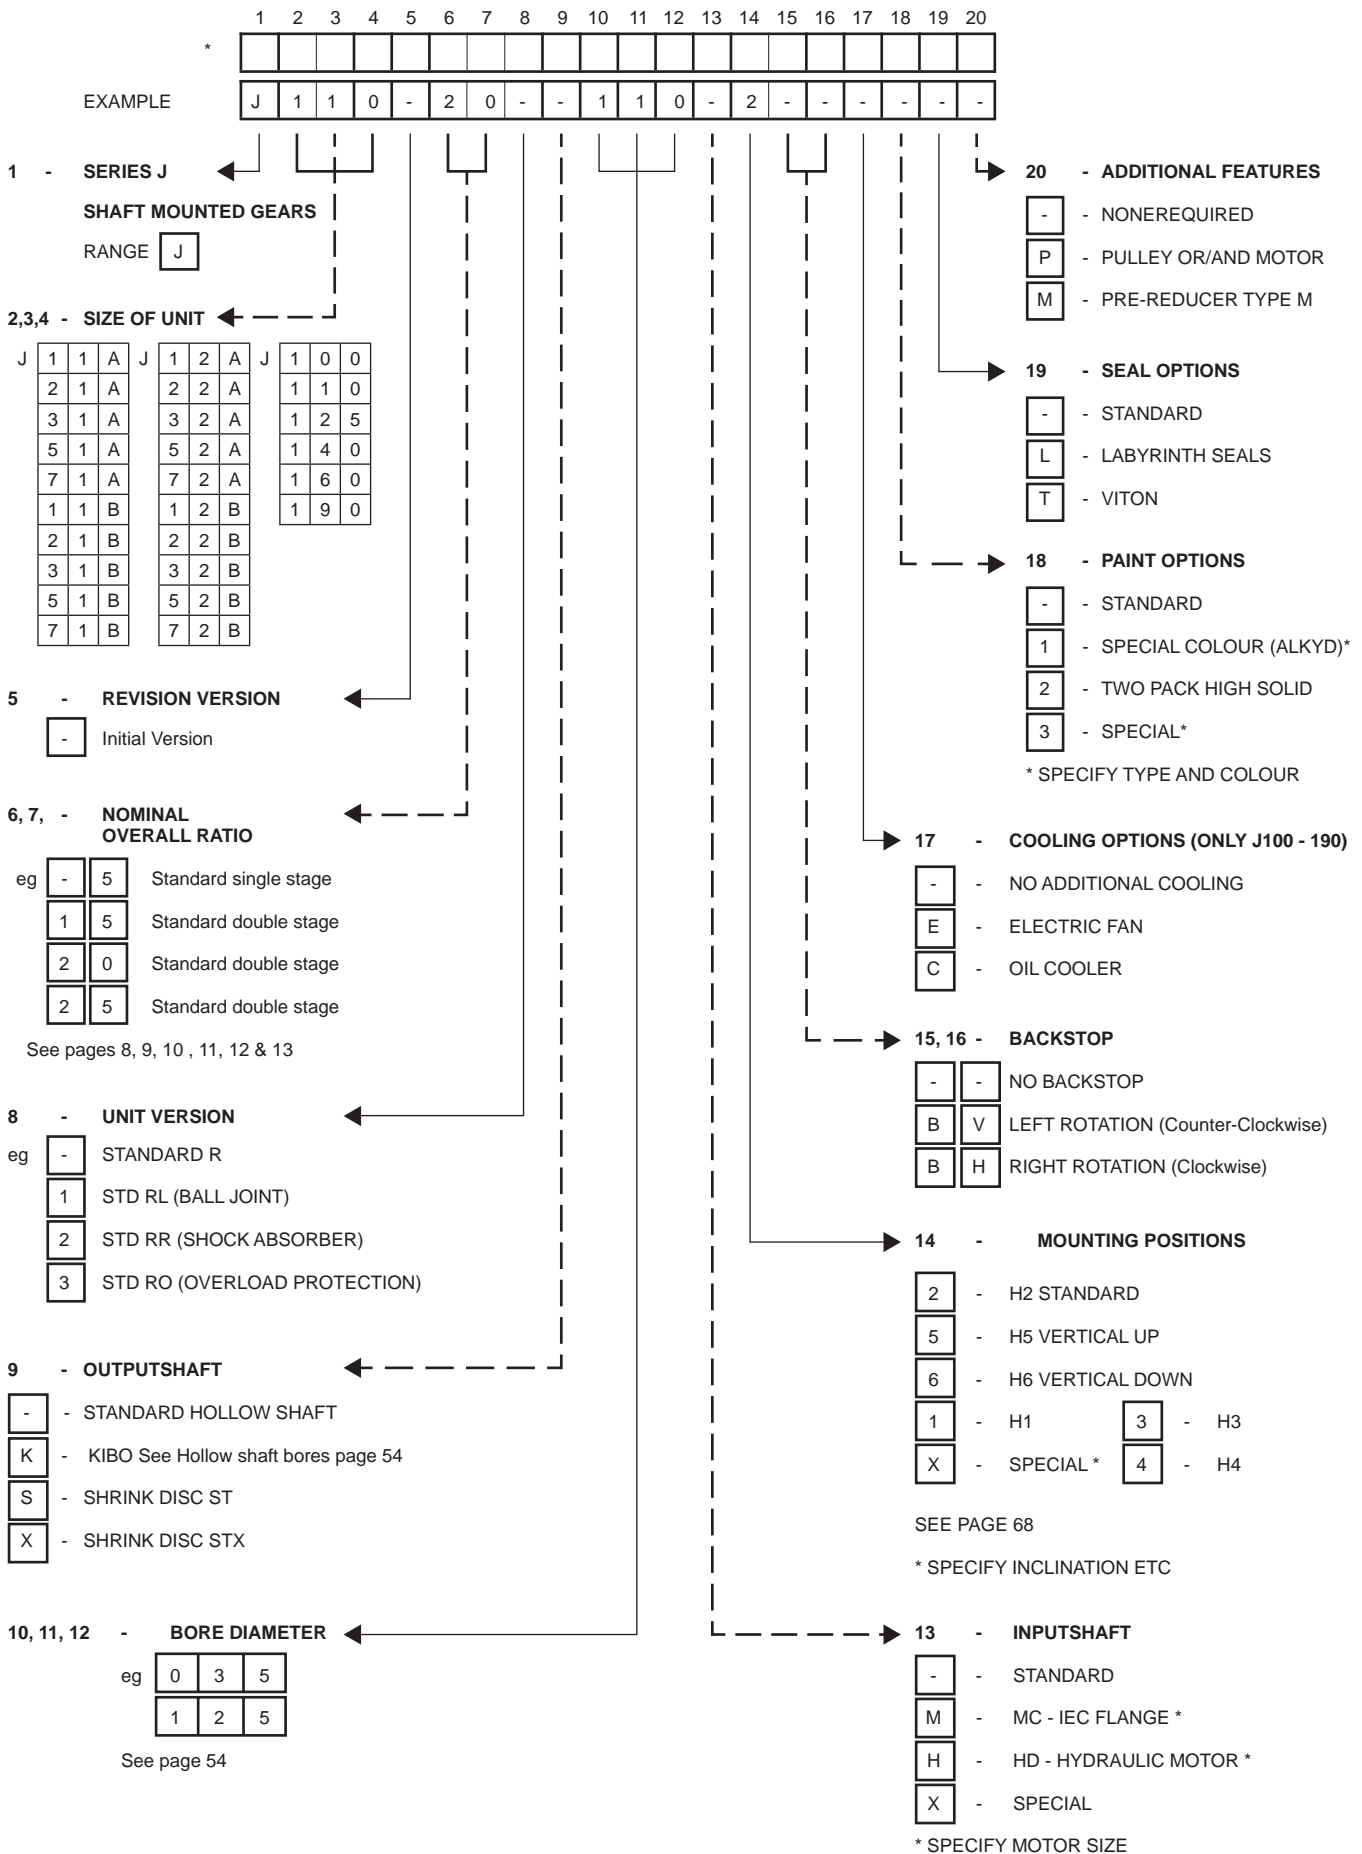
| | 1 | 2 | 3 | 4 | 5 | 6 | 7 | 8 | 9 | 10 | 11 | 12 | 13 | 14 | 15 | 16 | 17 | 18 | 19 | 20 |
|---|---|---|---|---|---|---|---|---|---|---|---|---|---|---|---|---|---|---|---|---|
| * | | | | | | | | | | | | | | | | | | | | |
| EXAMPLE | J | 1 | 1 | 0 | - | 2 | 0 | - | - | 1 | 1 | 0 | - | 2 | - | - | - | - | - | - |

1 - SERIES J

SHAFT MOUNTED GEARS

RANGE J

2,3,4 - SIZE OF UNIT

| J | 1 | 1 | A | J | 1 | 2 | A | J | 1 | 0 | 0 |
|---|---|---|---|---|---|---|---|---|---|---|---|
| | 2 | 1 | A | | 2 | 2 | A | | 1 | 1 | 0 |
| | 3 | 1 | A | | 3 | 2 | A | | 1 | 2 | 5 |
| | 5 | 1 | A | | 5 | 2 | A | | 1 | 4 | 0 |
| | 7 | 1 | A | | 7 | 2 | A | | 1 | 6 | 0 |
| | 1 | 1 | B | | 1 | 2 | B | | 1 | 9 | 0 |
| | 2 | 1 | B | | 2 | 2 | B | | | | |
| | 3 | 1 | B | | 3 | 2 | B | | | | |
| | 5 | 1 | B | | 5 | 2 | B | | | | |
| | 7 | 1 | B | | 7 | 2 | B | | | | |

5 - REVISION VERSION

- Initial Version

6, 7, - NOMINAL OVERALL RATIO

eg - 5 Standard single stage
1 5 Standard double stage
2 0 Standard double stage
2 5 Standard double stage

See pages 8, 9, 10 , 11, 12 & 13

8 - UNIT VERSION

eg - STANDARD R
1 STD RL (BALL JOINT)
2 STD RR (SHOCK ABSORBER)
3 STD RO (OVERLOAD PROTECTION)

9 - OUTPUTSHAFT

- - STANDARD HOLLOW SHAFT
K - KIBO See Hollow shaft bores page 54
S - SHRINK DISC ST
X - SHRINK DISC STX

10, 11, 12 - BORE DIAMETER

eg 0 3 5
1 2 5

See page 54

20 - ADDITIONAL FEATURES

- - NONEREQUIRED
P - PULLEY OR/AND MOTOR
M - PRE-REDUCER TYPE M

19 - SEAL OPTIONS

- - STANDARD
L - LABYRINTH SEALS
T - VITON

18 - PAINT OPTIONS

- - STANDARD
1 - SPECIAL COLOUR (ALKYD)*
2 - TWO PACK HIGH SOLID
3 - SPECIAL*

* SPECIFY TYPE AND COLOUR

17 - COOLING OPTIONS (ONLY J100 - 190)

- - NO ADDITIONAL COOLING
E - ELECTRIC FAN
C - OIL COOLER

15, 16 - BACKSTOP

- - NO BACKSTOP
B V LEFT ROTATION (Counter-Clockwise)
B H RIGHT ROTATION (Clockwise)

14 - MOUNTING POSITIONS

2 - H2 STANDARD
5 - H5 VERTICAL UP
6 - H6 VERTICAL DOWN
1 - H1 3 - H3
X - SPECIAL * 4 - H4

SEE PAGE 68

* SPECIFY INCLINATION ETC

13 - INPUTSHAFT

- - STANDARD
M - MC - IEC FLANGE *
H - HD - HYDRAULIC MOTOR *
X - SPECIAL

* SPECIFY MOTOR SIZE